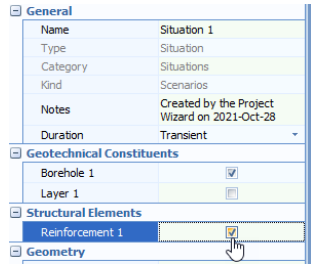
General

| Name | Situation 1 |
|---|---|
| Type | Situation |
| Category | Situations |
| Kind | Scenarios |
| Notes | Created by the Project Wizard on 2021-Oct-28 |
| Duration | Transient |

Geotechnical Constituents

| Borehole 1 | ☑ |
|---|---|
| Layer 1 | ☐ |

Structural Elements

| Reinforcement 1 | ☑ |
|---|---|

Geometry